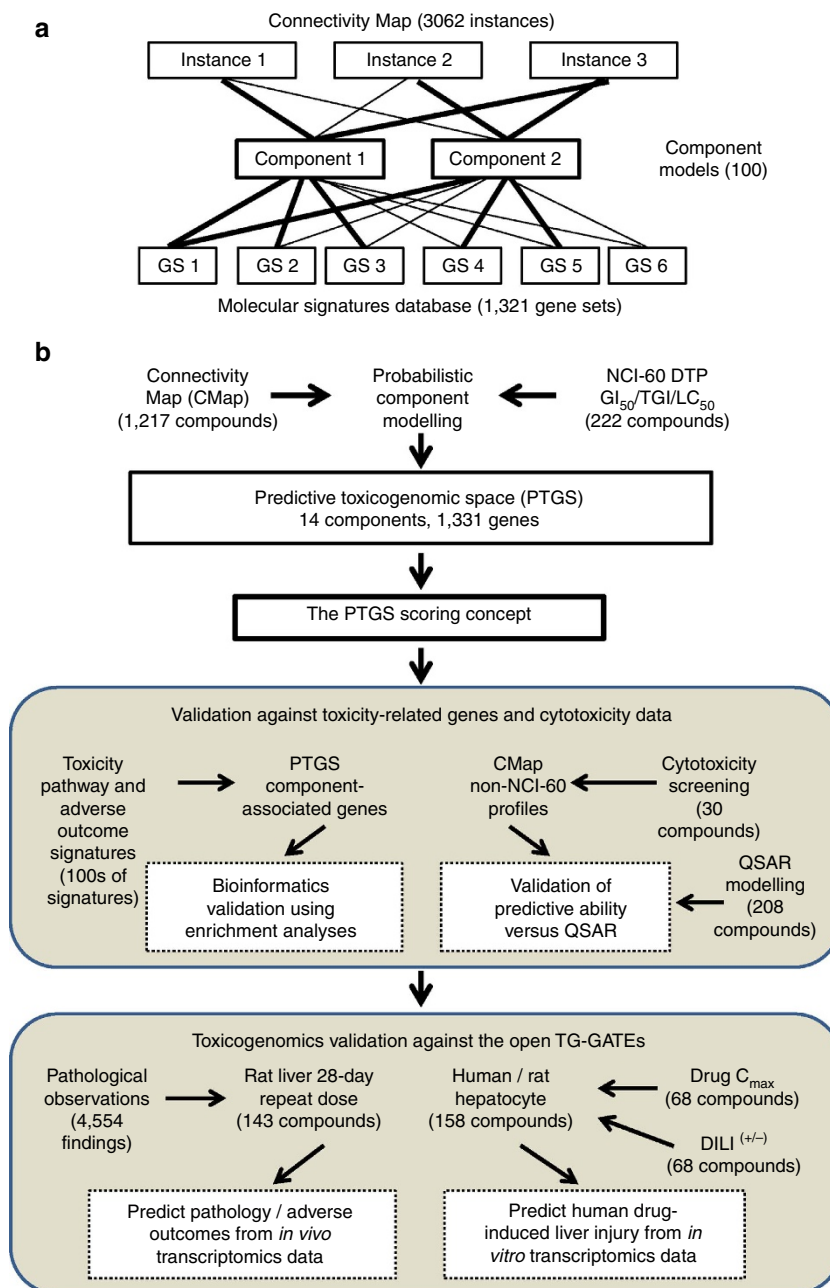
a

Connectivity Map (3062 instances)

Instance 1

Instance 2

Instance 3

Component 1

Component 2

Component models (100)

GS 1

GS 2

GS 3

GS 4

GS 5

GS 6

Molecular signatures database (1,321 gene sets)

b

Connectivity Map (CMap) (1,217 compounds)

Probabilistic component modelling

NCI-60 DTP $GI_{50}$/TGI/$LC_{50}$ (222 compounds)

Predictive toxicogenomic space (PTGS) 14 components, 1,331 genes

The PTGS scoring concept

Validation against toxicity-related genes and cytotoxicity data

Toxicity pathway and adverse outcome signatures (100s of signatures)

PTGS component-associated genes

CMap non-NCI-60 profiles

Cytotoxicity screening (30 compounds)

Bioinformatics validation using enrichment analyses

Validation of predictive ability versus QSAR

QSAR modelling (208 compounds)

Toxicogenomics validation against the open TG-GATEs

Pathological observations (4,554 findings)

Rat liver 28-day repeat dose (143 compounds)

Human / rat hepatocyte (158 compounds)

Drug $C_{max}$ (68 compounds)

DILI $^{(+/-)}$ (68 compounds)

Predict pathology / adverse outcomes from *in vivo* transcriptomics data

Predict human drug-induced liver injury from *in vitro* transcriptomics data